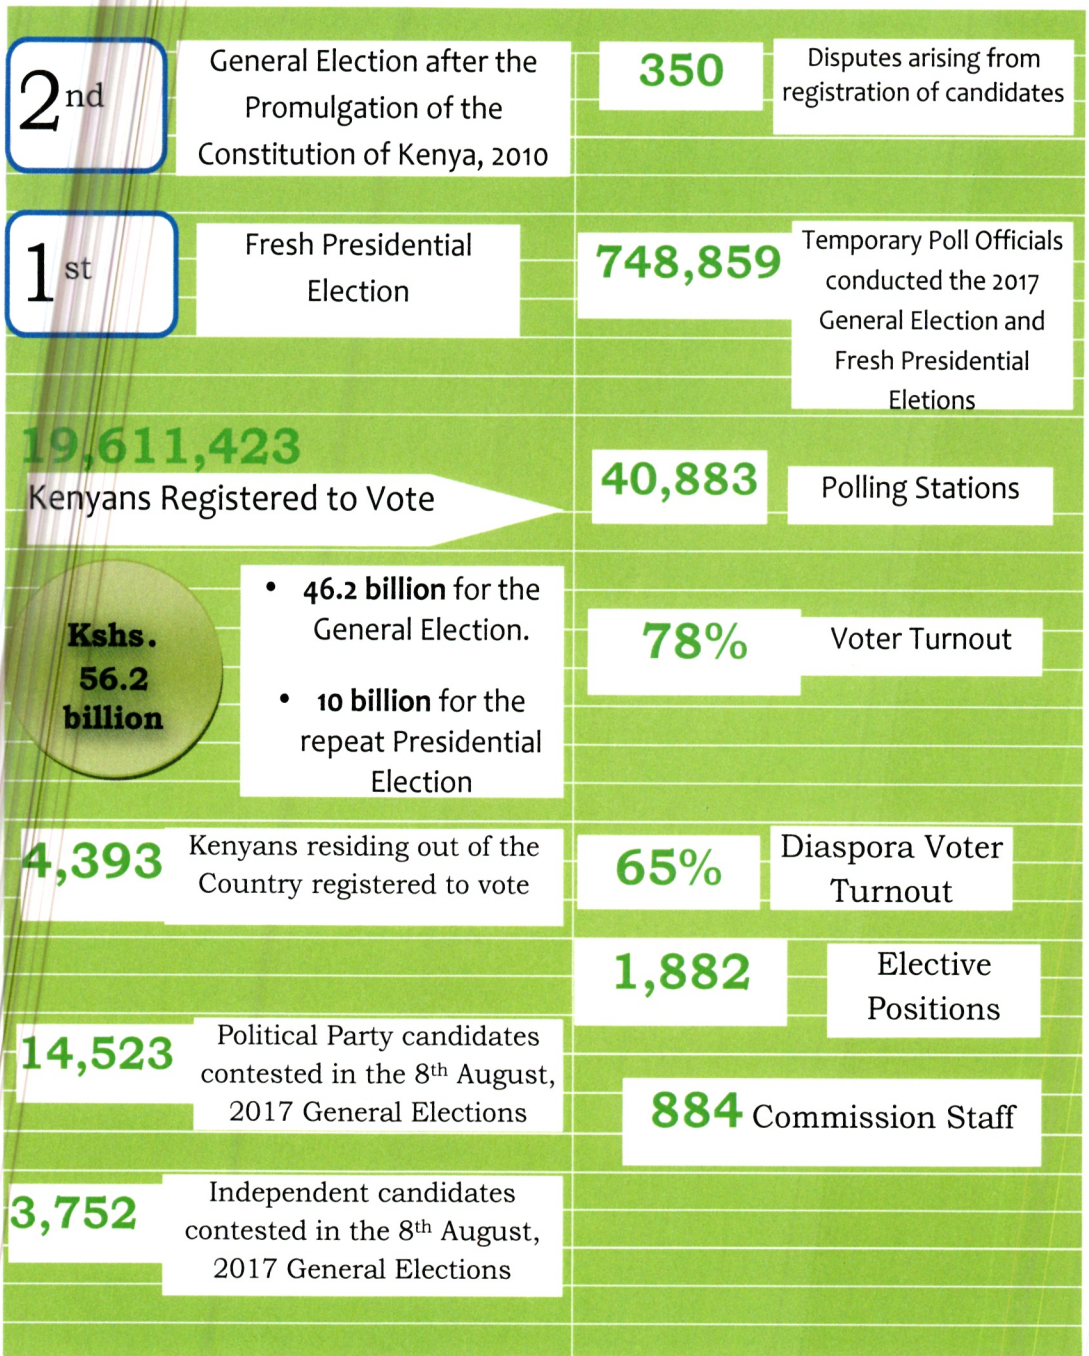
$2^{nd}$ General Election after the Promulgation of the Constitution of Kenya, 2010

$1^{st}$ Fresh Presidential Election

19,611,423
Kenyans Registered to Vote

Kshs. 56.2 billion

- 46.2 billion for the General Election.
- 10 billion for the repeat Presidential Election

4,393 Kenyans residing out of the Country registered to vote

14,523 Political Party candidates contested in the 8th August, 2017 General Elections

3,752 Independent candidates contested in the 8th August, 2017 General Elections

350 Disputes arising from registration of candidates

748,859 Temporary Poll Officials conducted the 2017 General Election and Fresh Presidential Eletions

40,883 Polling Stations

78% Voter Turnout

65% Diaspora Voter Turnout

1,882 Elective Positions

884 Commission Staff